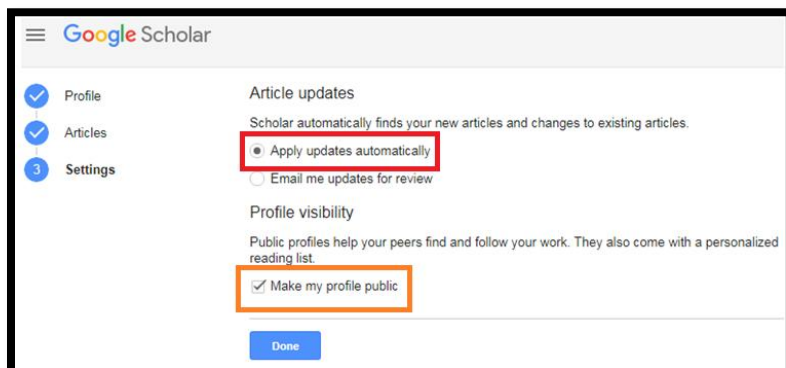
Google Scholar

Profile

Articles

3 Settings

Article updates

Scholar automatically finds your new articles and changes to existing articles.

Apply updates automatically

Email me updates for review

Profile visibility

Public profiles help your peers find and follow your work. They also come with a personalized reading list.

Make my profile public

Done